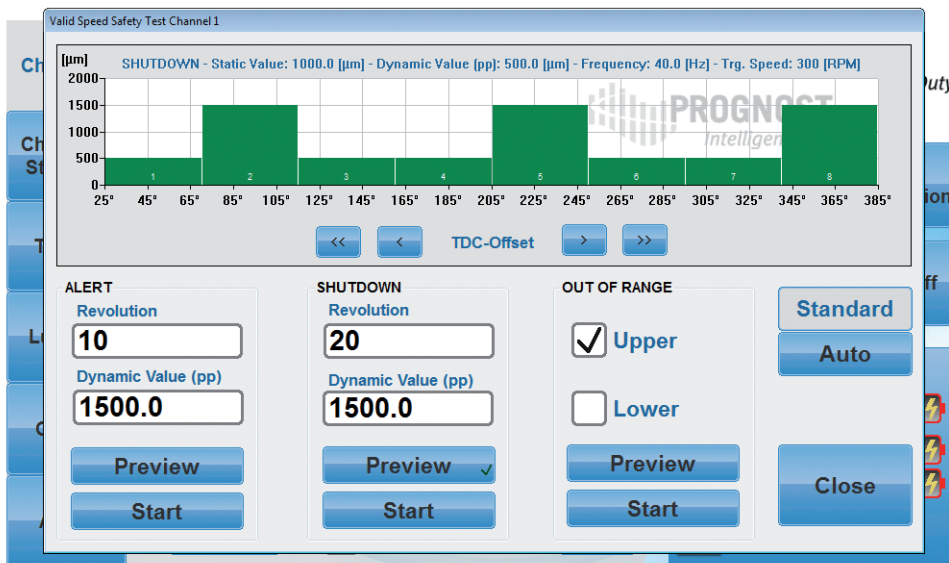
Valid Speed Safety Test Channel 1

[µm] SHUTDOWN - Static Value: 1000.0 [µm] - Dynamic Value (pp): 500.0 [µm] - Frequency: 40.0 [Hz] - Trg. Speed: 300 [RPM]

2000
1500
1000
500
0

1 2 3 4 5 6 7 8

25° 45° 65° 85° 105° 125° 145° 165° 185° 205° 225° 245° 265° 285° 305° 325° 345° 365° 385°

PROGNOST Intelligen

<< < TDC-Offset > >>

ALERT
Revolution
10
Dynamic Value (pp)
1500.0
Preview
Start

SHUTDOWN
Revolution
20
Dynamic Value (pp)
1500.0
Preview
Start

OUT OF RANGE
Upper
Lower
Preview
Start

Standard
Auto
Close

Ch
Ch
St
T
Lu
C
A
Duty
io
ff